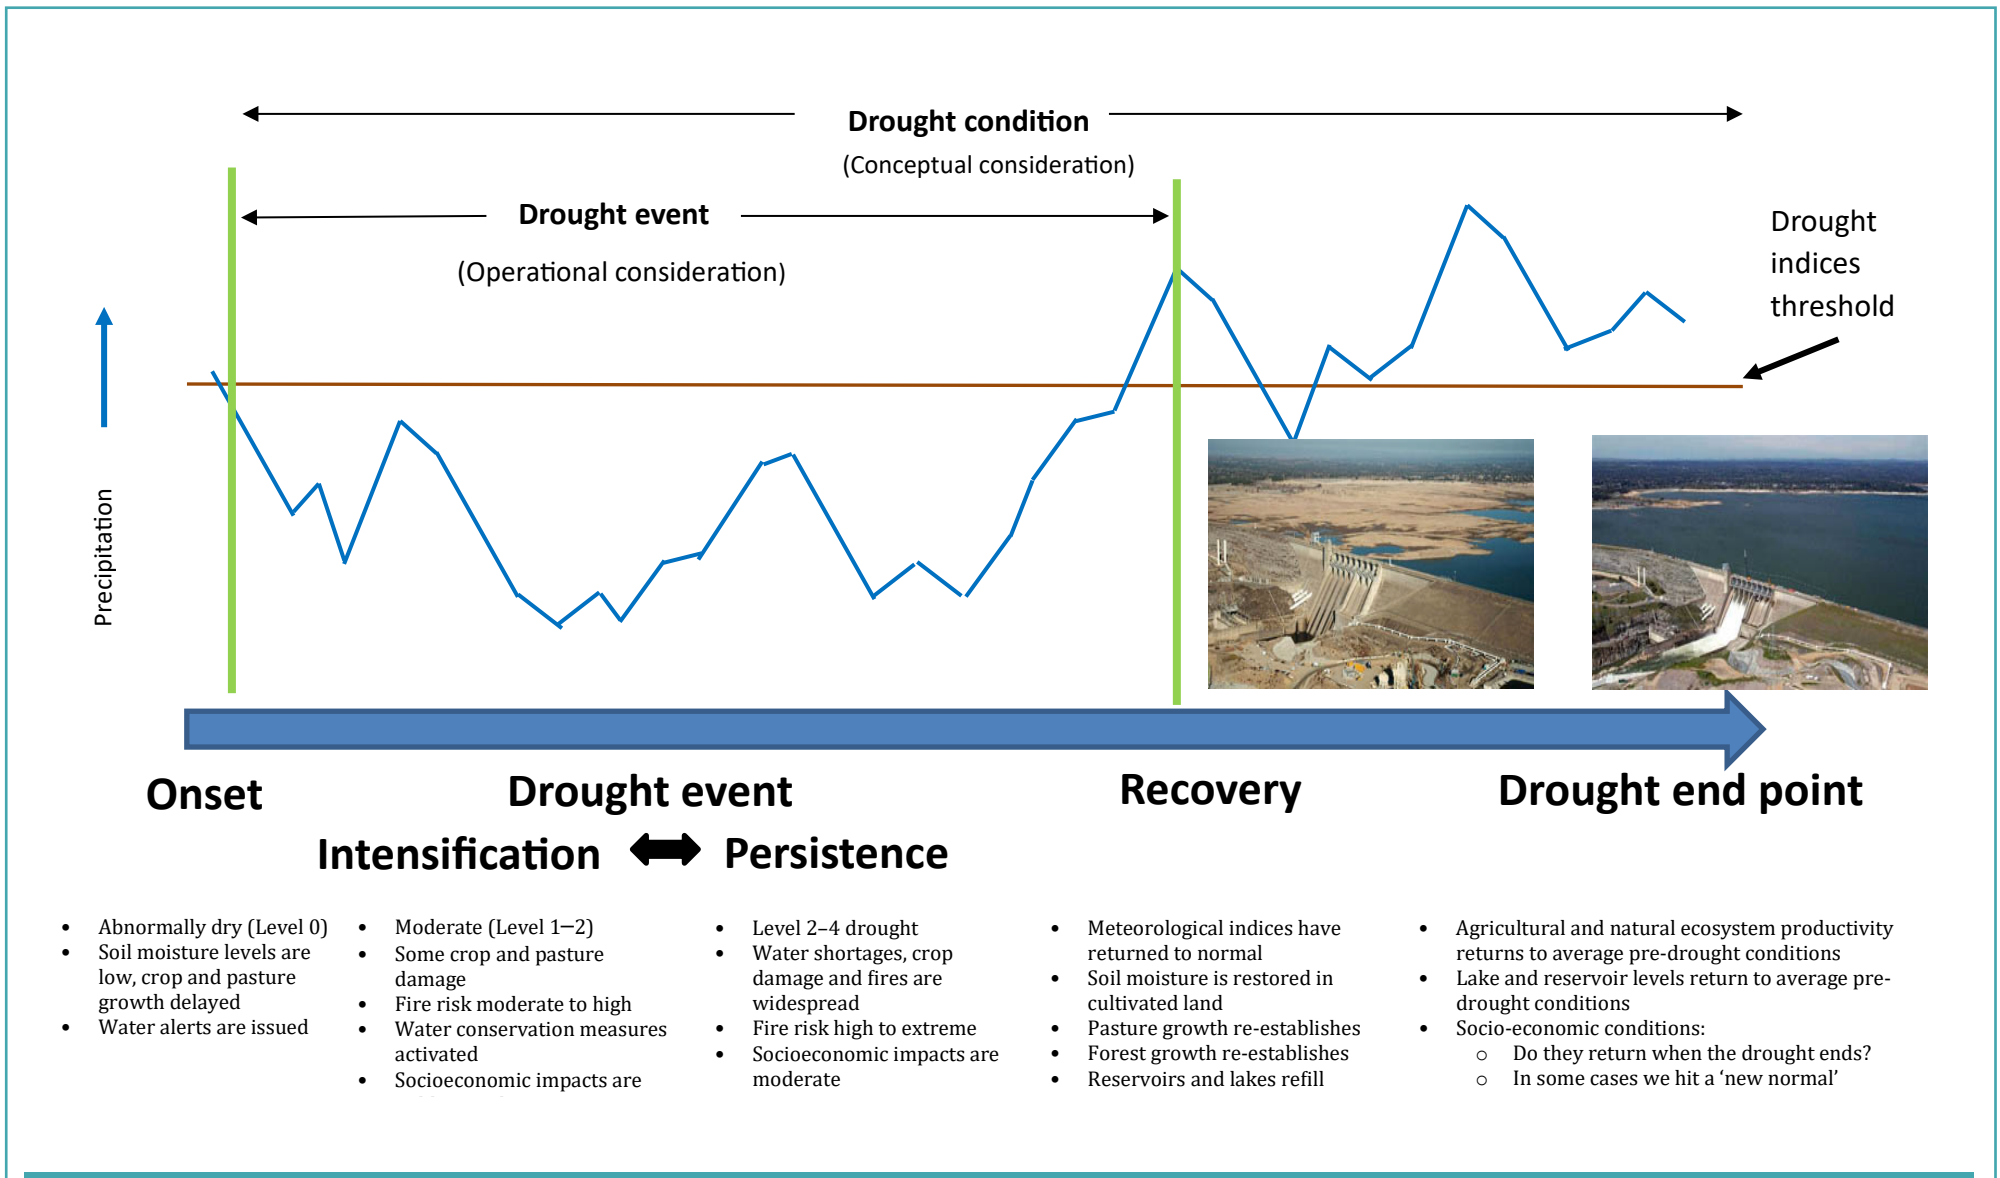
Drought condition

(Conceptual consideration)

Drought event

(Operational consideration)

Drought indices threshold

Precipitation

Onset

Drought event

Intensification Persistence

Recovery

Drought end point

- Abnormally dry (Level 0)
- Soil moisture levels are low, crop and pasture growth delayed
- Water alerts are issued

- Moderate (Level 1–2)
- Some crop and pasture damage
- Fire risk moderate to high
- Water conservation measures activated
- Socioeconomic impacts are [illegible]

- Level 2–4 drought
- Water shortages, crop damage and fires are widespread
- Fire risk high to extreme
- Socioeconomic impacts are moderate

- Meteorological indices have returned to normal
- Soil moisture is restored in cultivated land
- Pasture growth re-establishes
- Forest growth re-establishes
- Reservoirs and lakes refill

- Agricultural and natural ecosystem productivity returns to average pre-drought conditions
- Lake and reservoir levels return to average pre-drought conditions
- Socio-economic conditions:
  - Do they return when the drought ends?
  - In some cases we hit a ‘new normal’